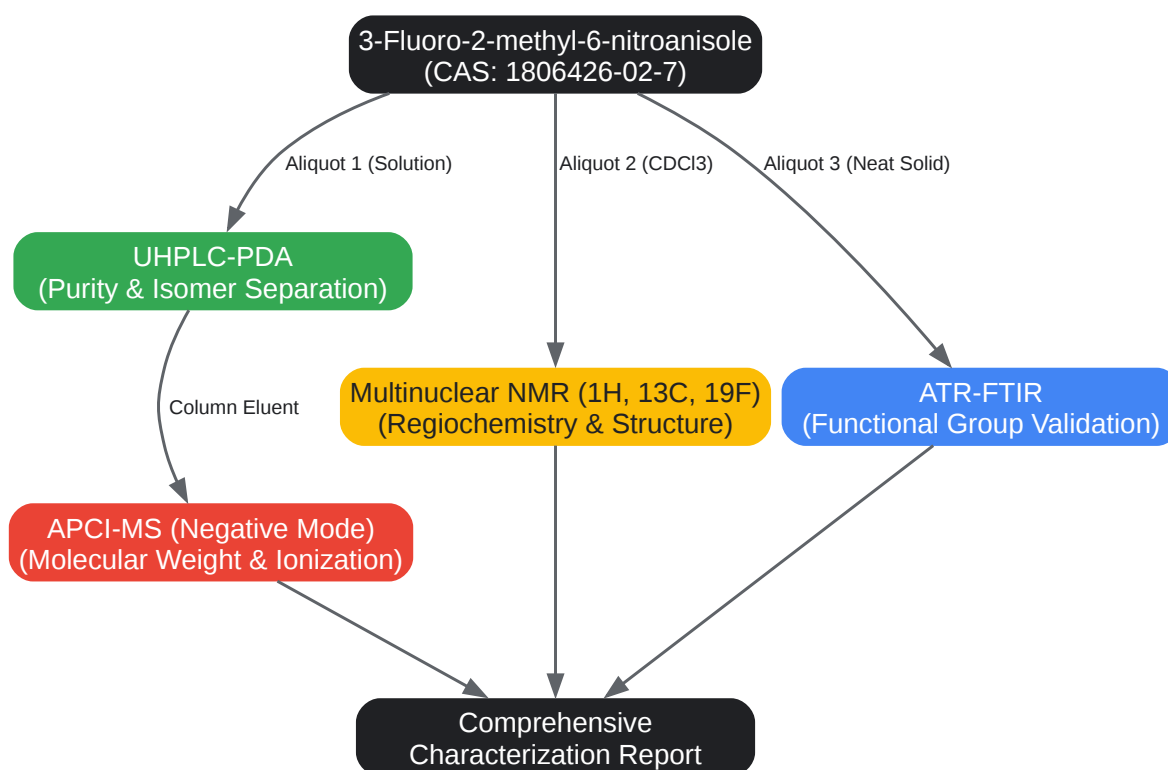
3-Fluoro-2-methyl-6-nitroanisole
(CAS: 1806426-02-7)

Aliquot 1 (Solution)

Aliquot 2 (CDCl3)

Aliquot 3 (Neat Solid)

UHPLC-PDA
(Purity & Isomer Separation)

Column Eluent

Multinuclear NMR (1H, 13C, 19F)
(Regiochemistry & Structure)

ATR-FTIR
(Functional Group Validation)

APCI-MS (Negative Mode)
(Molecular Weight & Ionization)

Comprehensive
Characterization Report